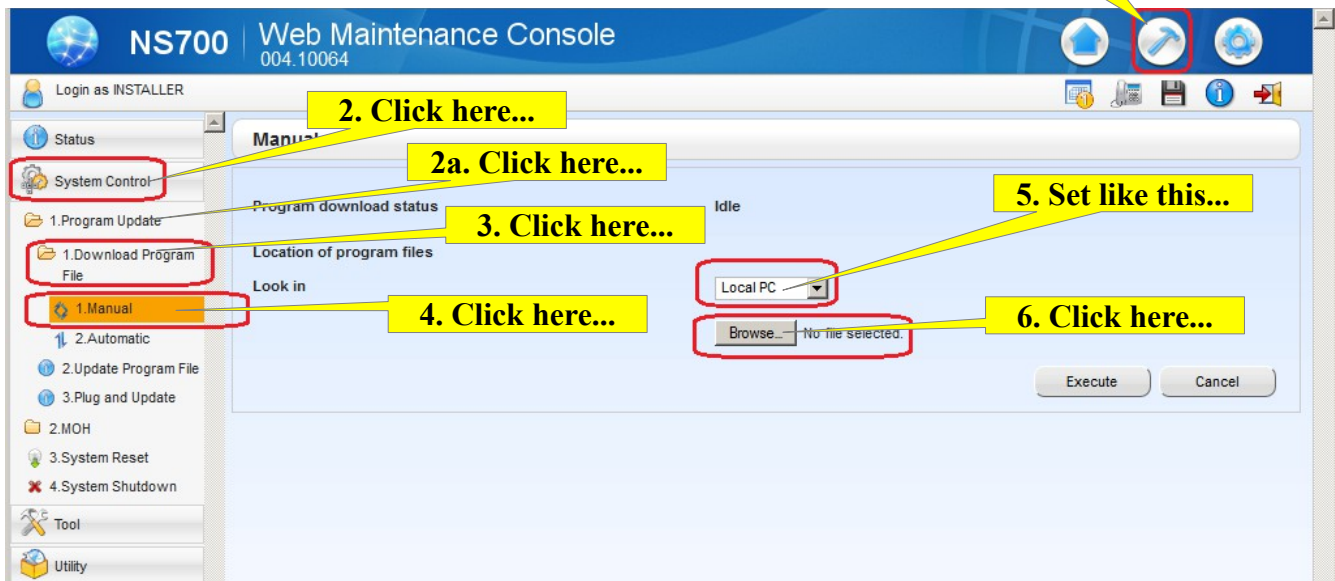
NS700 Web Maintenance Console
004.10064

Login as INSTALLER

Status
System Control
1.Program Update
1.Download Program File
1.Manual
2.Automatic
2.Update Program File
3.Plug and Update
2.MOH
3.System Reset
4.System Shutdown
Tool
Utility

Manual

Program download status
Idle
Location of program files
Look in
Local PC
Browse...
No file selected.
Execute
Cancel

2. Click here...
2a. Click here...
3. Click here...
4. Click here...
5. Set like this...
6. Click here...